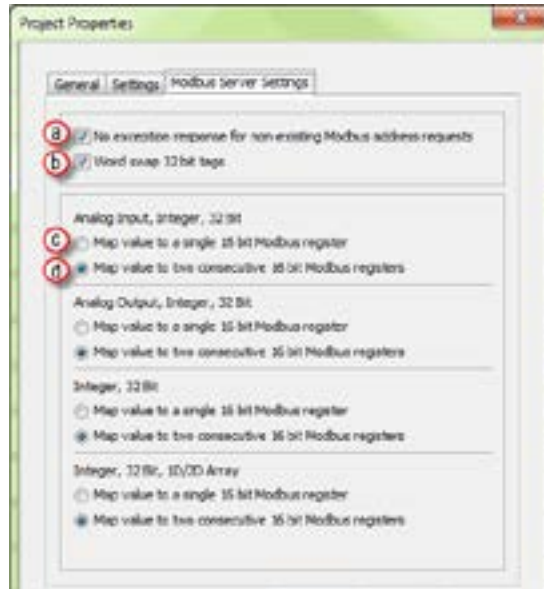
Project Properties

General | Settings | Modbus Server Settings

a No exception response for non-existing Modbus address requests
b Word swap 32 bit tags

Analog Input, Integer, 32 Bit
c Map value to a single 16 bit Modbus register
d Map value to two consecutive 16 bit Modbus registers

Analog Output, Integer, 32 Bit
Map value to a single 16 bit Modbus register
Map value to two consecutive 16 bit Modbus registers

Integer, 32 Bit
Map value to a single 16 bit Modbus register
Map value to two consecutive 16 bit Modbus registers

Integer, 32 Bit, 1D/2D Array
Map value to a single 16 bit Modbus register
Map value to two consecutive 16 bit Modbus registers